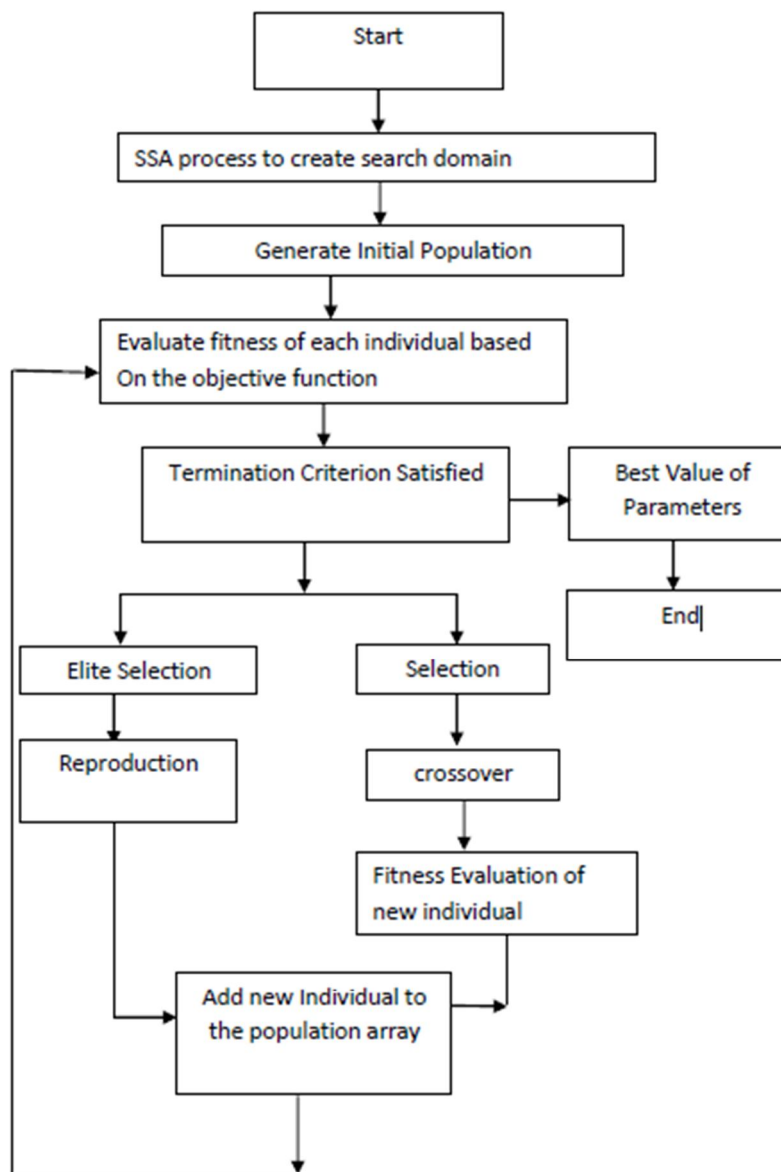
Start

SSA process to create search domain

Generate Initial Population

Evaluate fitness of each individual based On the objective function

Termination Criterion Satisfied

Best Value of Parameters

End

Elite Selection

Selection

Reproduction

crossover

Fitness Evaluation of new individual

Add new Individual to the population array